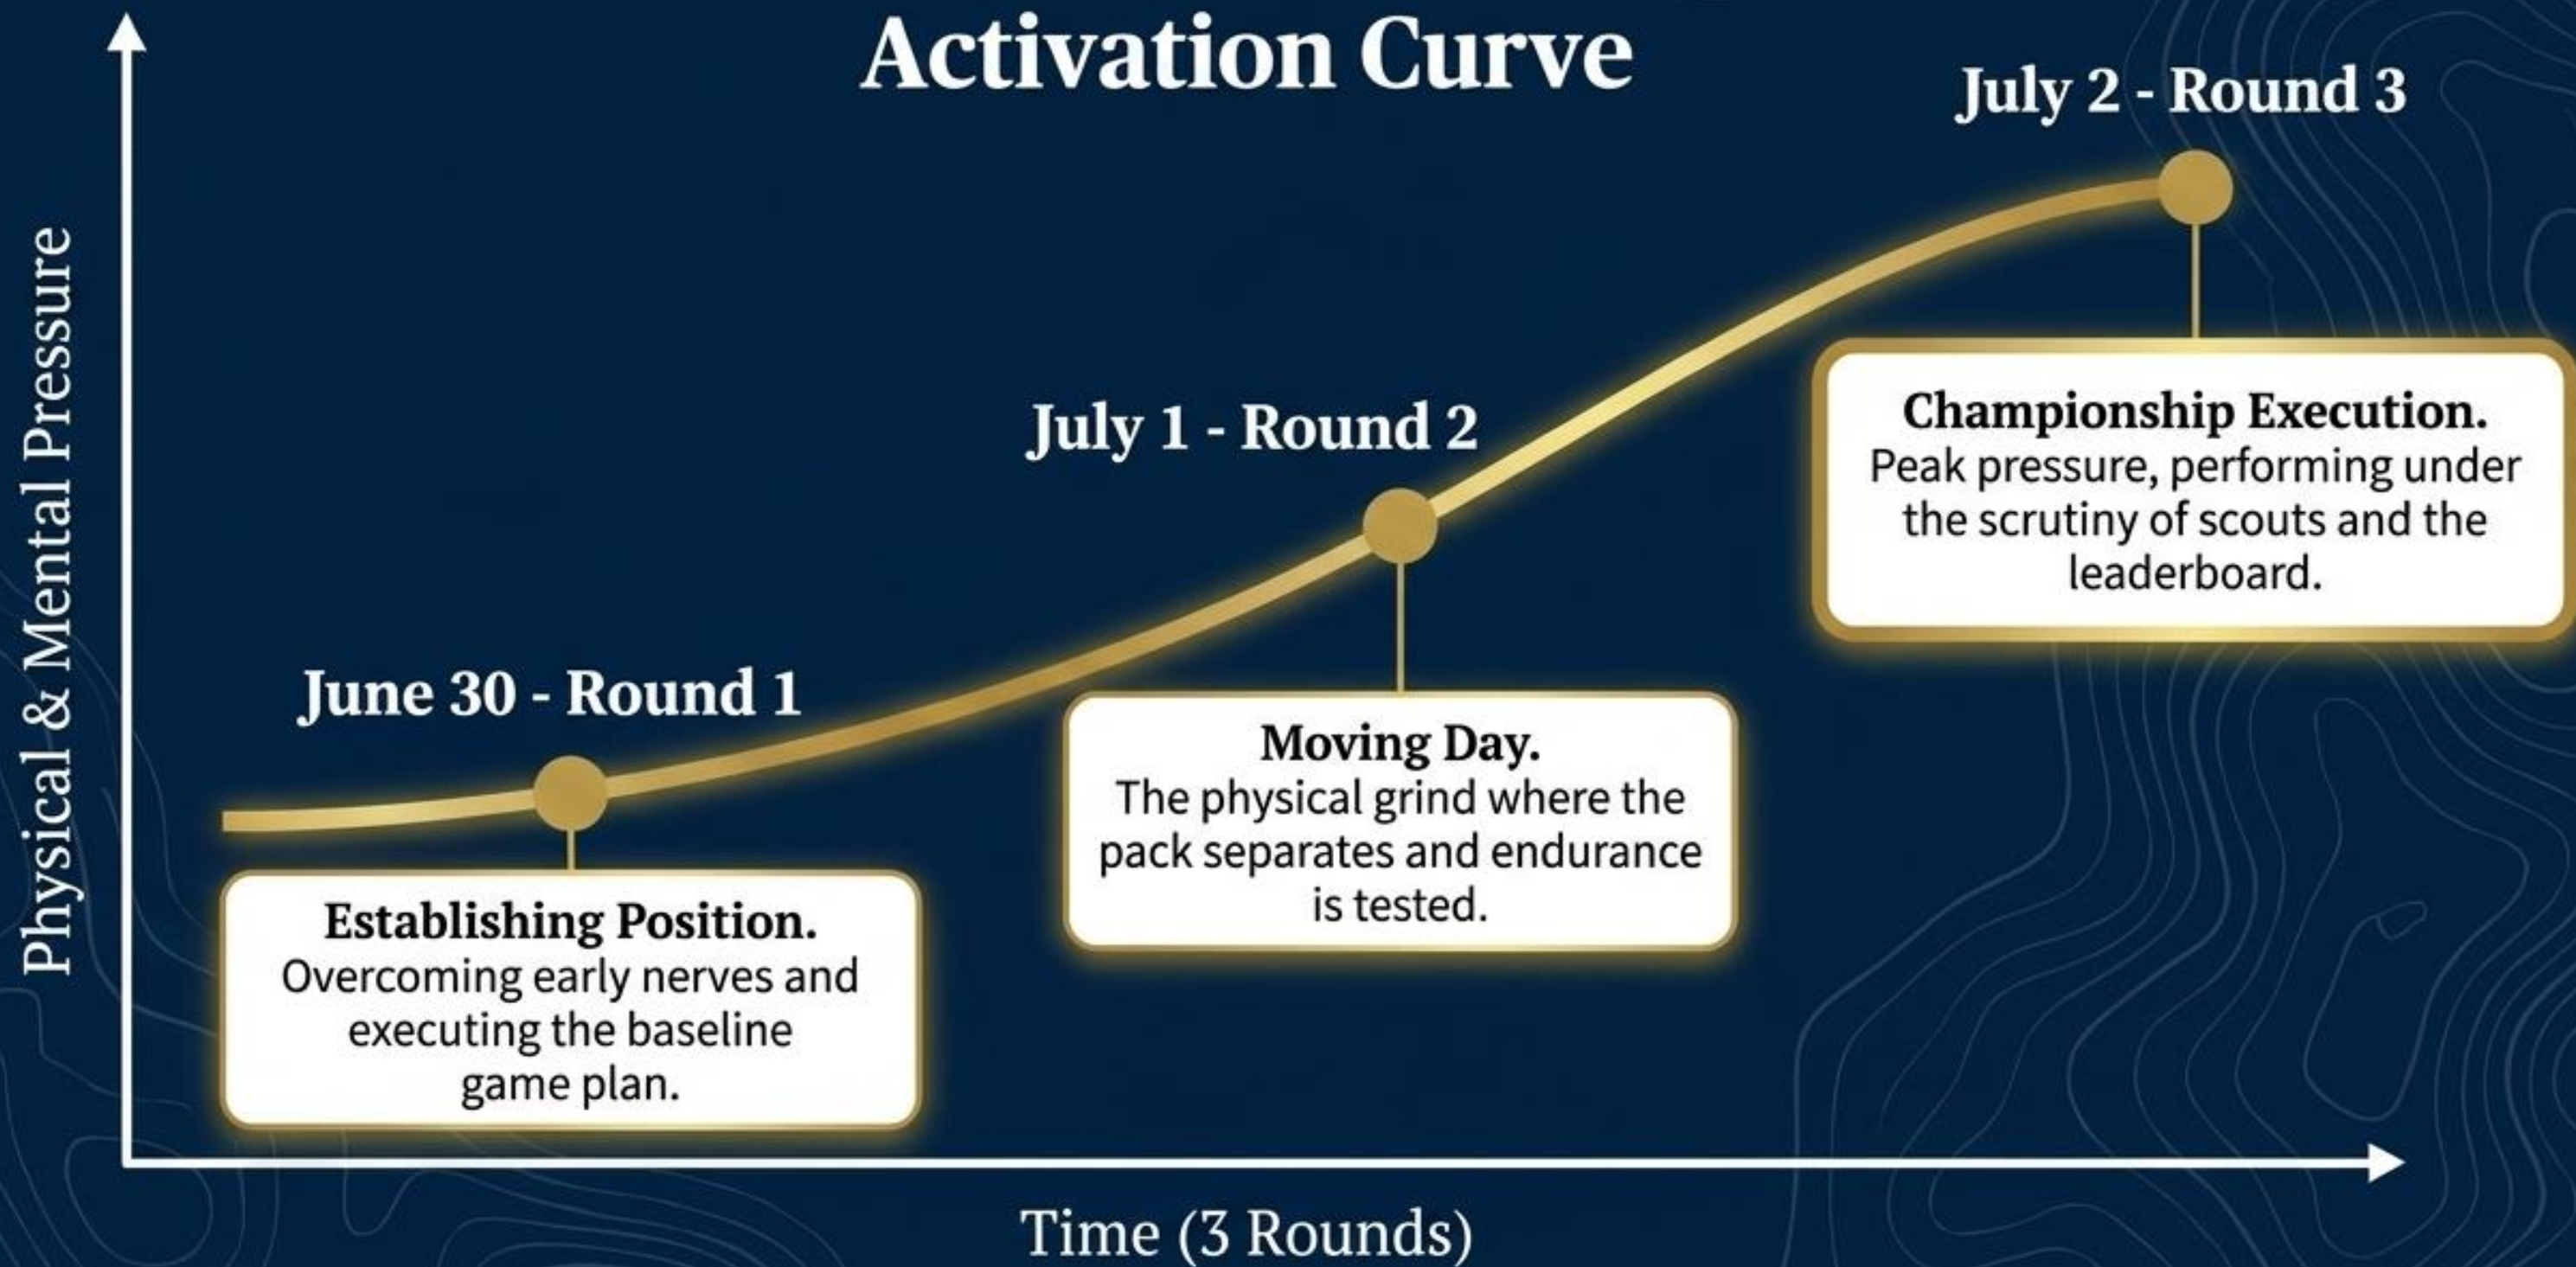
Activation Curve

Physical & Mental Pressure

July 2 - Round 3

Championship Execution.
Peak pressure, performing under the scrutiny of scouts and the leaderboard.

July 1 - Round 2

Moving Day.
The physical grind where the pack separates and endurance is tested.

June 30 - Round 1

Establishing Position.
Overcoming early nerves and executing the baseline game plan.

Time (3 Rounds)